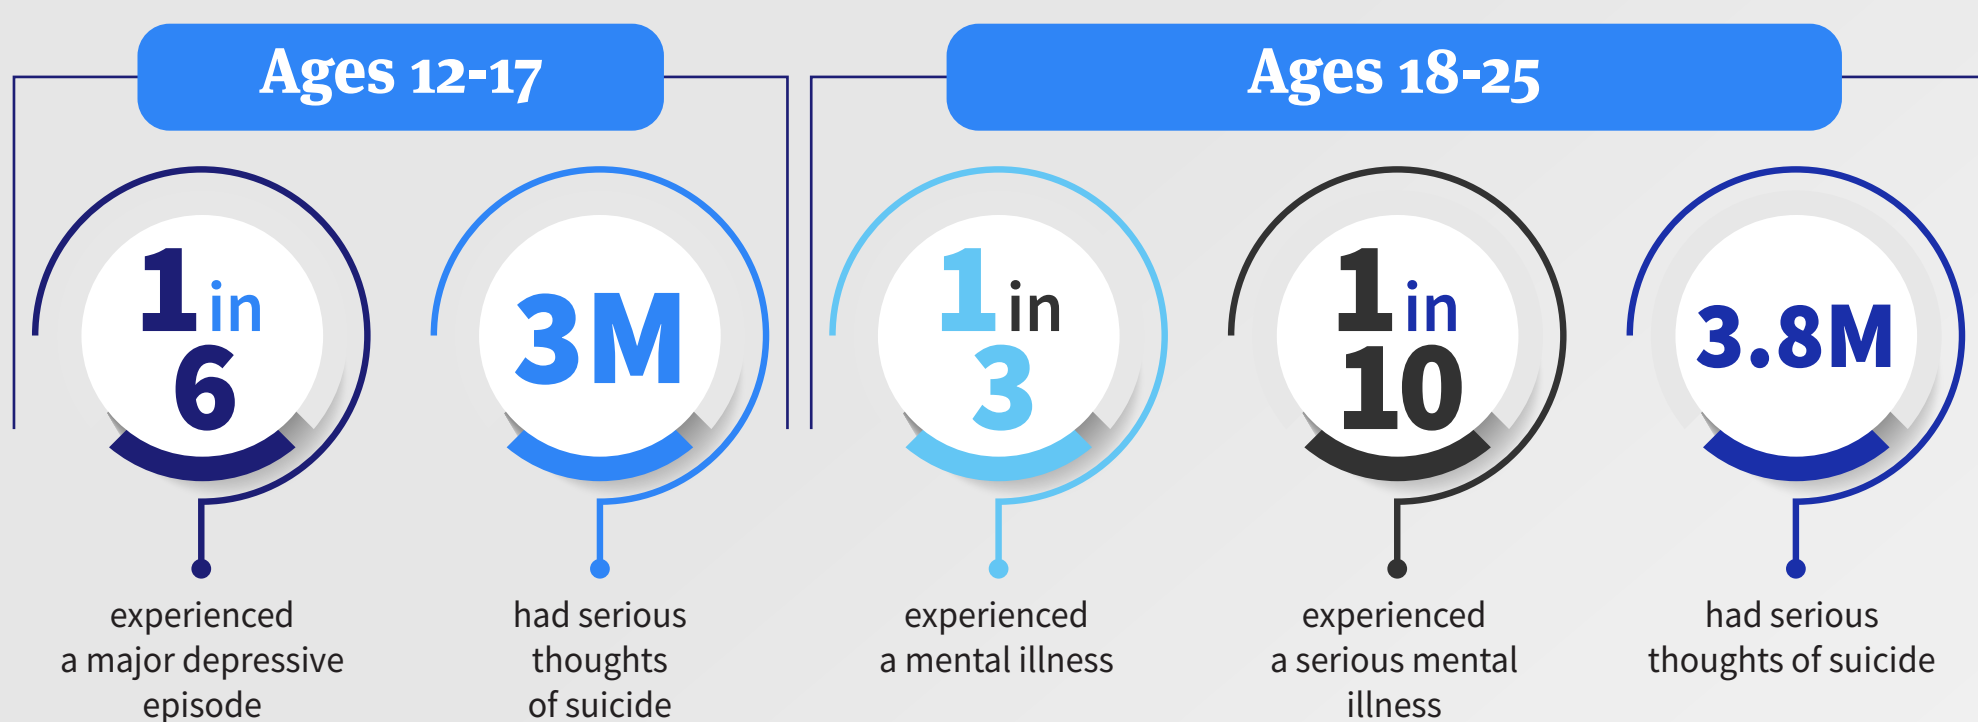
Ages 12-17

Ages 18-25

1 in 6

experienced a major depressive episode

3M

had serious thoughts of suicide

1 in 3

experienced a mental illness

1 in 10

experienced a serious mental illness

3.8M

had serious thoughts of suicide